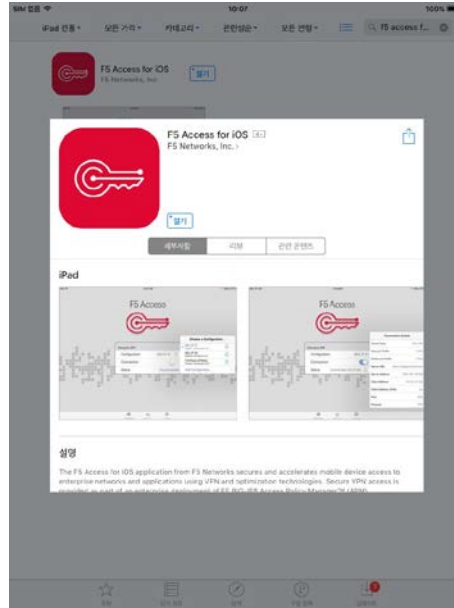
SIM 없음 10:07 100%

iPad 전용 모든 가격 카테고리 관련성순 모든 연령 F5 access f...

F5 Access for iOS
F5 Networks, Inc.
열기

F5 Access for iOS 4+
F5 Networks, Inc. >

열기

세부사항 리뷰 관련 콘텐츠

iPad

F5 Access

F5 Access

설명

The F5 Access for iOS application from F5 Networks secures and accelerates mobile device access to enterprise networks and applications using VPN and optimization technologies. Secure VPN access is provided as part of an enterprise deployment of F5 BIG-IP® Access Policy Manager™ (APM)